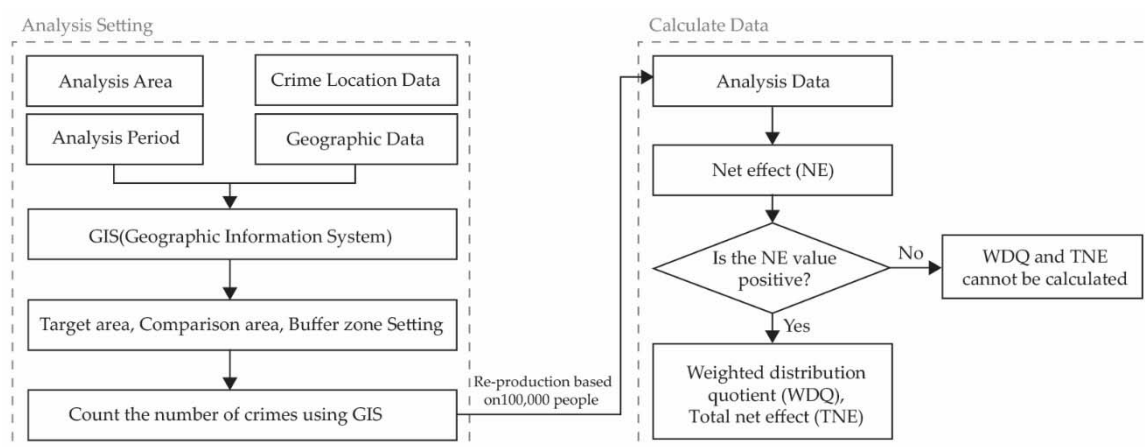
Analysis Setting

Analysis Area

Crime Location Data

Analysis Period

Geographic Data

GIS(Geographic Information System)

Target area, Comparison area, Buffer zone Setting

Count the number of crimes using GIS

Re-production based on100,000 people

Calculate Data

Analysis Data

Net effect (NE)

Is the NE value positive?

No

WDQ and TNE cannot be calculated

Yes

Weighted distribution quotient (WDQ), Total net effect (TNE)